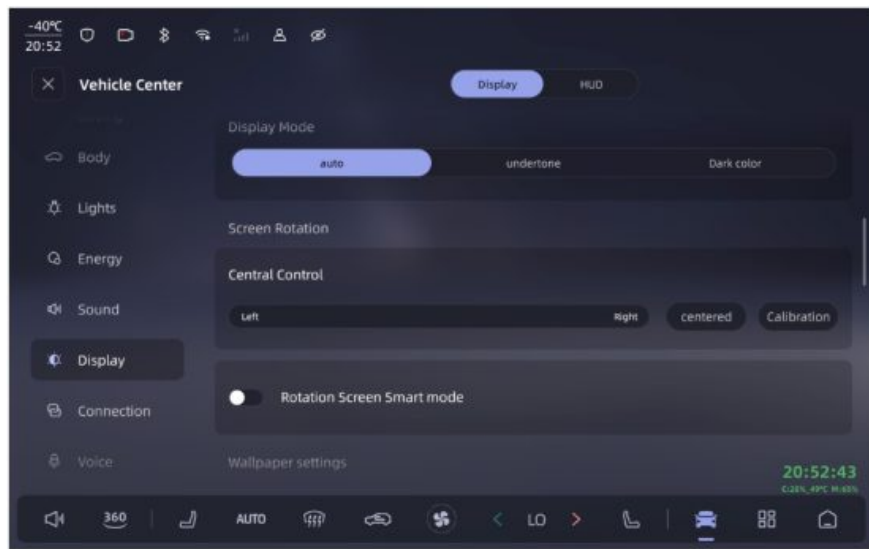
-40℃
20:52

Vehicle Center

Display HUD

Display Mode

auto undertone Dark color

Body

Lights

Energy

Sound

Display

Connection

Voice

Screen Rotation

Central Control

Left Right centered Calibration

Rotation Screen Smart mode

Wallpaper settings

20:52:43
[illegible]

360 AUTO LO